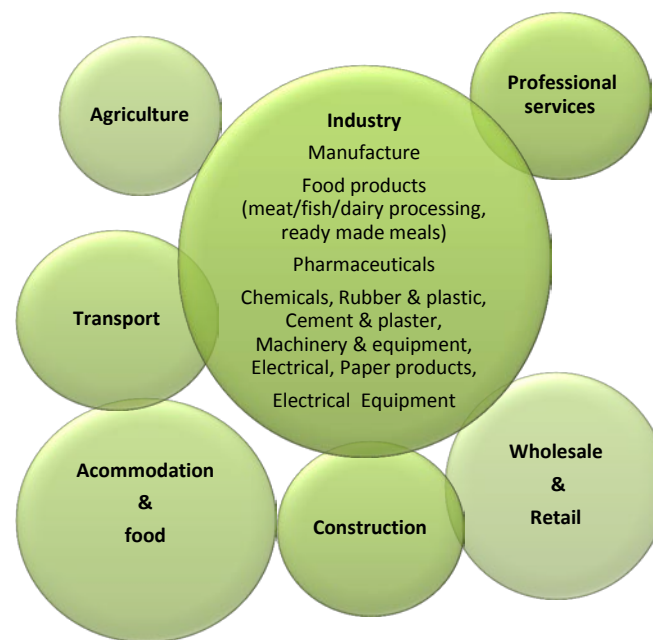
Agriculture

Industry

Manufacture

Food products (meat/fish/dairy processing, ready made meals)

Pharmaceuticals

Chemicals, Rubber & plastic, Cement & plaster, Machinery & equipment, Electrical, Paper products,

Electrical Equipment

Professional services

Transport

Acommodation & food

Construction

Wholesale & Retail